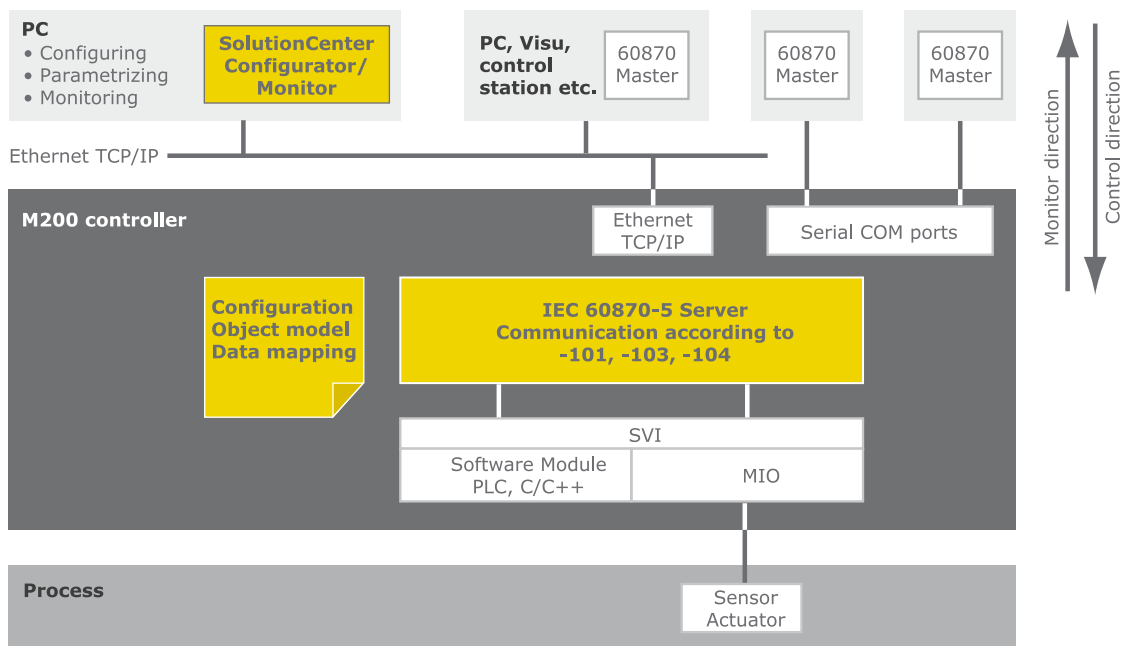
PC
• Configuring
• Parametrizing
• Monitoring

SolutionCenter Configurator/ Monitor

PC, Visu, control station etc.

60870 Master

60870 Master

60870 Master

Monitor direction

Control direction

Ethernet TCP/IP

M200 controller

Ethernet TCP/IP

Serial COM ports

Configuration Object model Data mapping

IEC 60870-5 Server Communication according to -101, -103, -104

SVI

Software Module PLC, C/C++

MIO

Process

Sensor Actuator